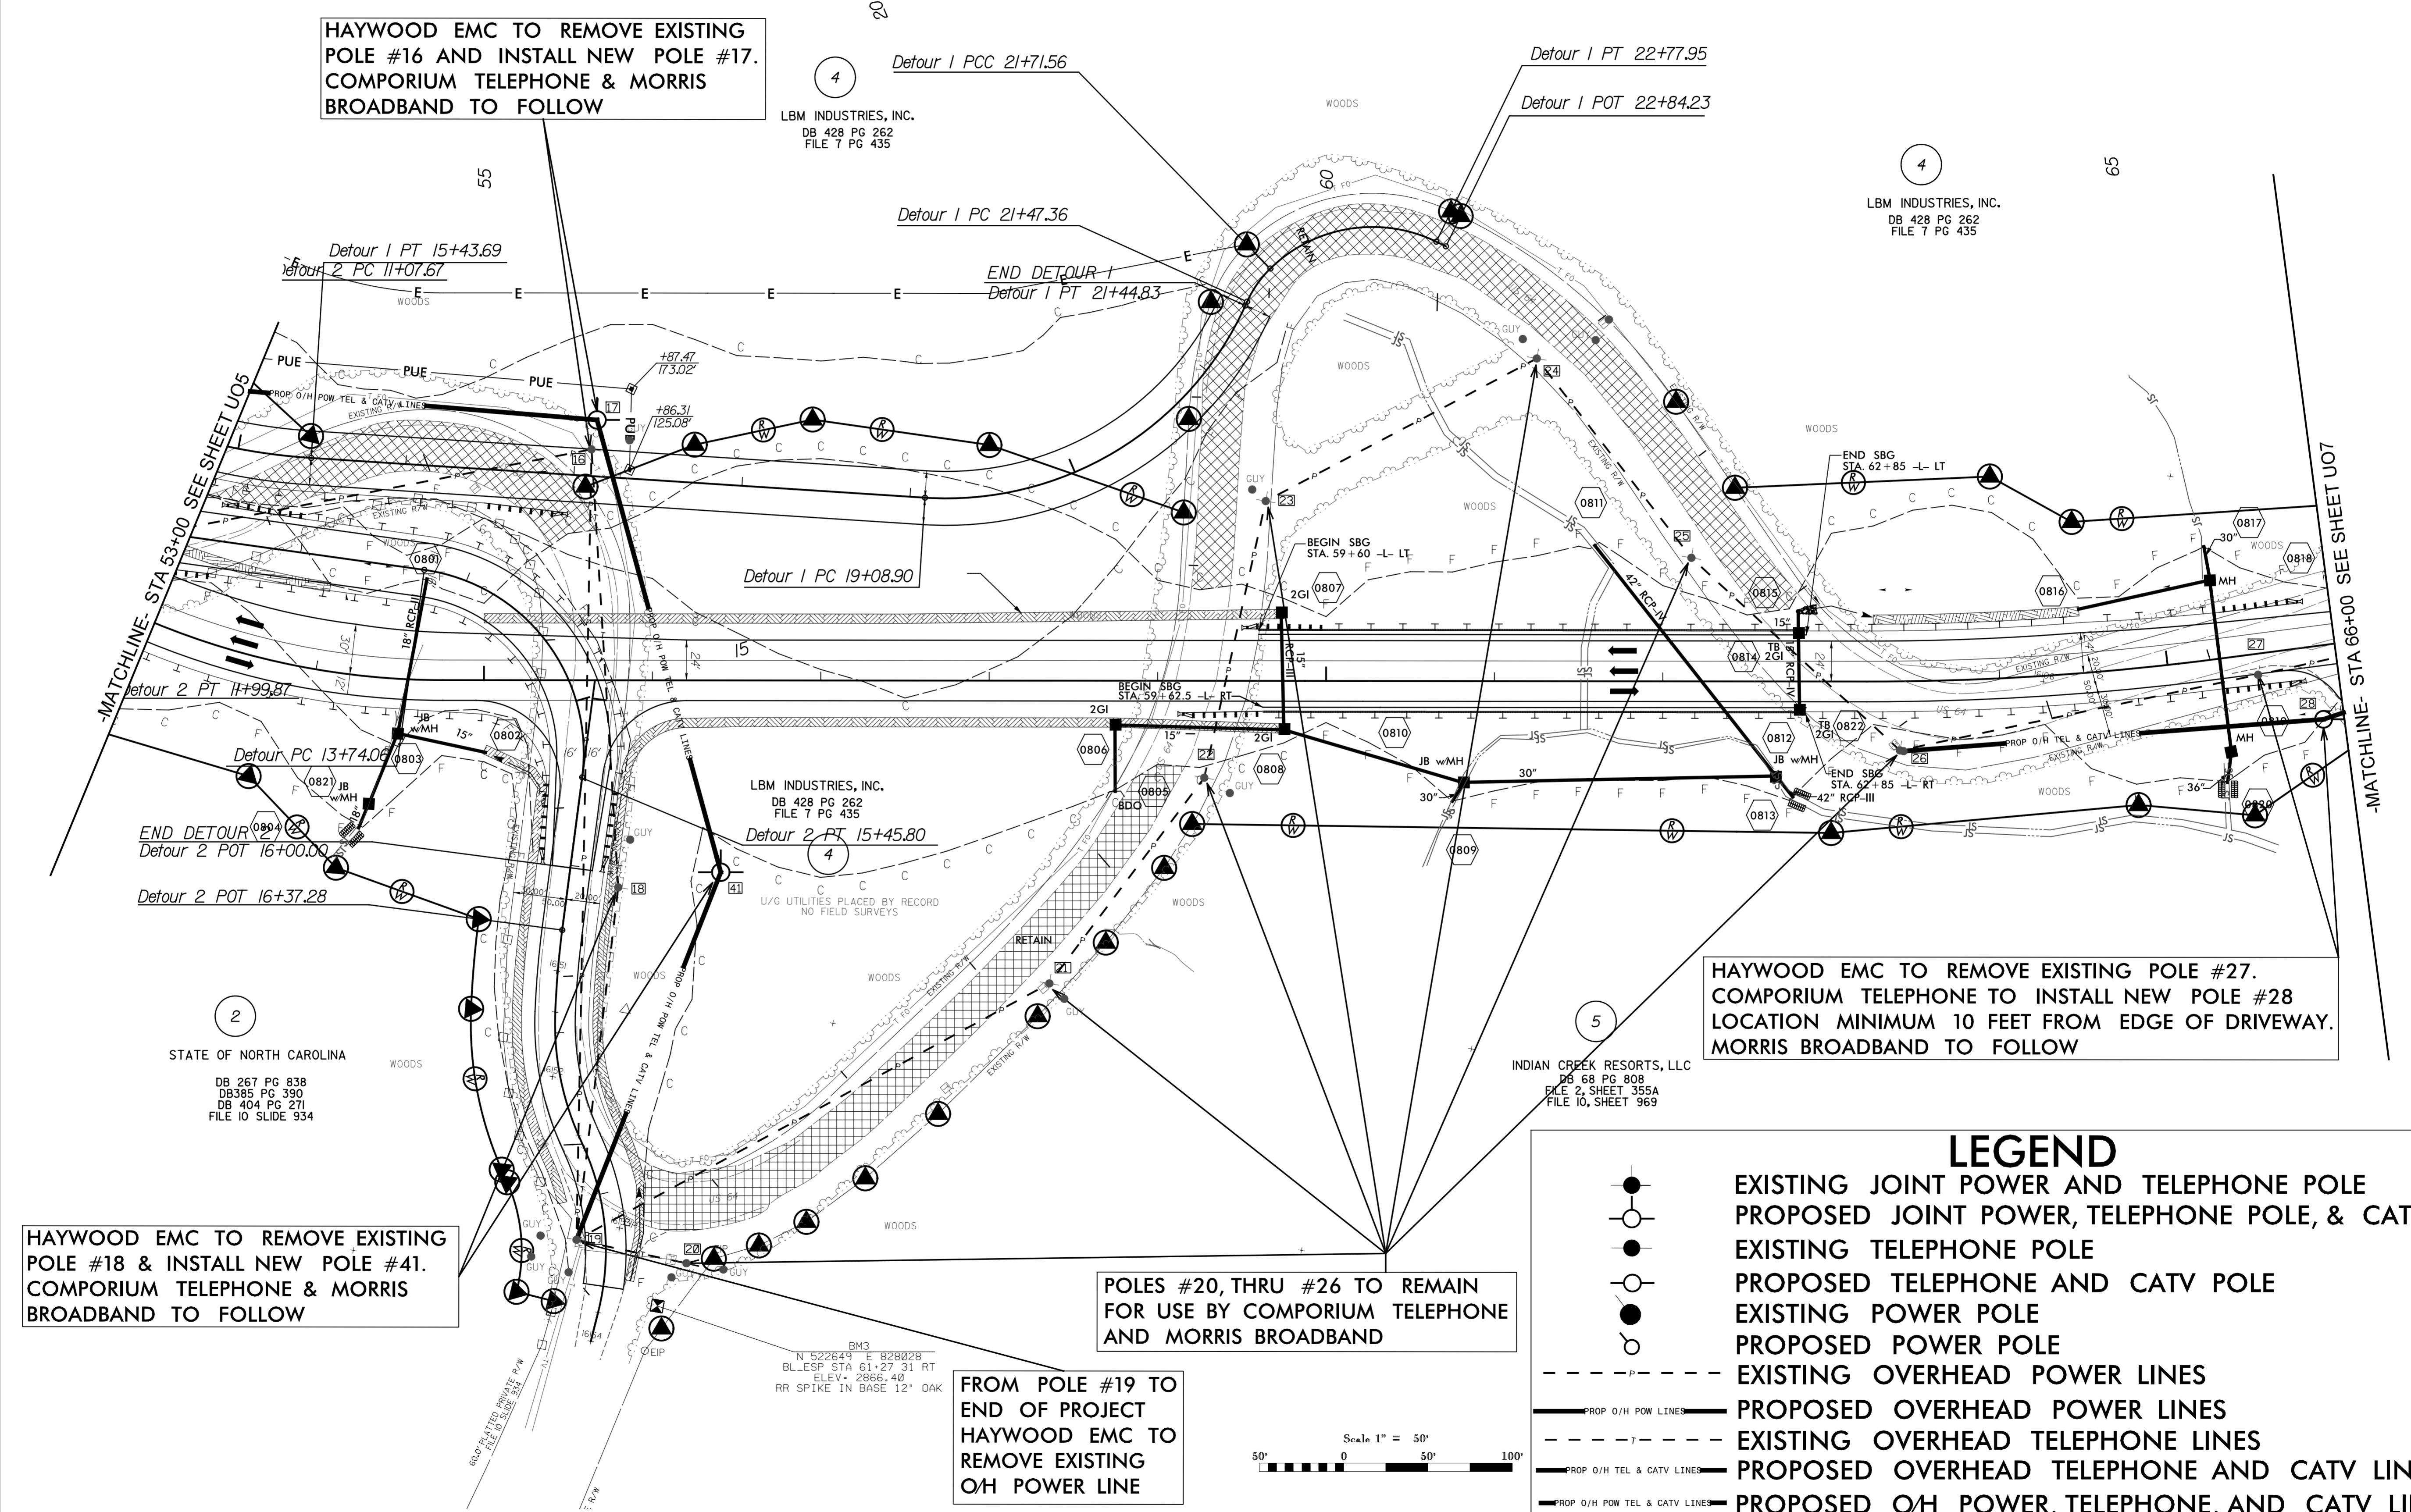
HAYWOOD EMC TO REMOVE EXISTING POLE #16 AND INSTALL NEW POLE #17. COMPORIUM TELEPHONE & MORRIS BROADBAND TO FOLLOW

4

LBM INDUSTRIES, INC.
DB 428 PG 262
FILE 7 PG 435

Detour 1 PCC 21+71.56

Detour 1 PT 22+77.95

Detour 1 POT 22+84.23

WOODS

4

LBM INDUSTRIES, INC.
DB 428 PG 262
FILE 7 PG 435

55

60

65

Detour 1 PC 21+47.36

Detour 1 PT 15+43.69

Detour 2 PC 11+07.67

END DETOUR 1

Detour 1 PT 21+44.83

WOODS

PUE

PUE

PUE

+87.47
173.02'

+86.31
125.08'

17

16

RETAIN

WOODS

WOODS

WOODS

GUY

24

23

25

0811

END SBG
STA. 62+85 -L- LT

0817

0818

0816

MH

30"

Detour 1 PC 19+08.90

BEGIN SBG
STA. 59+60 -L- LT

0807

2GI

0815

15"

TB

0814

2GI

27

-MATCHLINE- STA 53+00 SEE SHEET U05

-MATCHLINE- STA 66+00 SEE SHEET U07

0801

18" RCP-II

15

24

PROP O/H POW TEL & CATV LINES

Detour 2 PT 11+99.87

BEGIN SBG
STA. 59+62.5 -L- RT

2GI

15"

2GI

0810

JB w/MH

30"

0812

JB w/MH

TB

0822

2GI

MH

0819

28

26

42" RCP-IV

Detour PC 13+74.06

JB w/MH

15"

0802

0803

0821

JB w/MH

0806

22

0808

0805

BDO

30"

END SBG
STA. 62+85 -L- RT

42" RCP-III

0813

36"

0820

END DETOUR 2

0804

Detour 2 POT 16+00.00

Detour 2 POT 16+37.28

LBM INDUSTRIES, INC.
DB 428 PG 262
FILE 7 PG 435

Detour 2 PT 15+45.80

4

U/G UTILITIES PLACED BY RECORD
NO FIELD SURVEYS

18

41

0809

WOODS

WOODS

RETAIN

21

WOODS

2

STATE OF NORTH CAROLINA

DB 267 PG 838
DB385 PG 390
DB 404 PG 271
FILE 10 SLIDE 934

WOODS

HAYWOOD EMC TO REMOVE EXISTING POLE #27. COMPORIUM TELEPHONE TO INSTALL NEW POLE #28 LOCATION MINIMUM 10 FEET FROM EDGE OF DRIVEWAY. MORRIS BROADBAND TO FOLLOW

5

INDIAN CREEK RESORTS, LLC
DB 68 PG 808
FILE 2, SHEET 355A
FILE 10, SHEET 969

WOODS

HAYWOOD EMC TO REMOVE EXISTING POLE #18 & INSTALL NEW POLE #41. COMPORIUM TELEPHONE & MORRIS BROADBAND TO FOLLOW

19

20

GUY

POLES #20, THRU #26 TO REMAIN FOR USE BY COMPORIUM TELEPHONE AND MORRIS BROADBAND

BM3
N 522649 E 828028
BL_ESP STA 61+27 31 RT
ELEV- 2866.40
RR SPIKE IN BASE 12" OAK

FROM POLE #19 TO END OF PROJECT HAYWOOD EMC TO REMOVE EXISTING O/H POWER LINE

Scale 1" = 50'
50' 0 50' 100'

60.0' PLATTED PRIVATE R/W FILE 10 SLIDE 934

LEGEND
EXISTING JOINT POWER AND TELEPHONE POLE
PROPOSED JOINT POWER, TELEPHONE POLE, & CAT
EXISTING TELEPHONE POLE
PROPOSED TELEPHONE AND CATV POLE
EXISTING POWER POLE
PROPOSED POWER POLE
EXISTING OVERHEAD POWER LINES
PROP O/H POW LINES PROPOSED OVERHEAD POWER LINES
EXISTING OVERHEAD TELEPHONE LINES
PROP O/H TEL & CATV LINES PROPOSED OVERHEAD TELEPHONE AND CATV LIN
PROP O/H POW TEL & CATV LINES PROPOSED O/H POWER, TELEPHONE, AND CATV LI